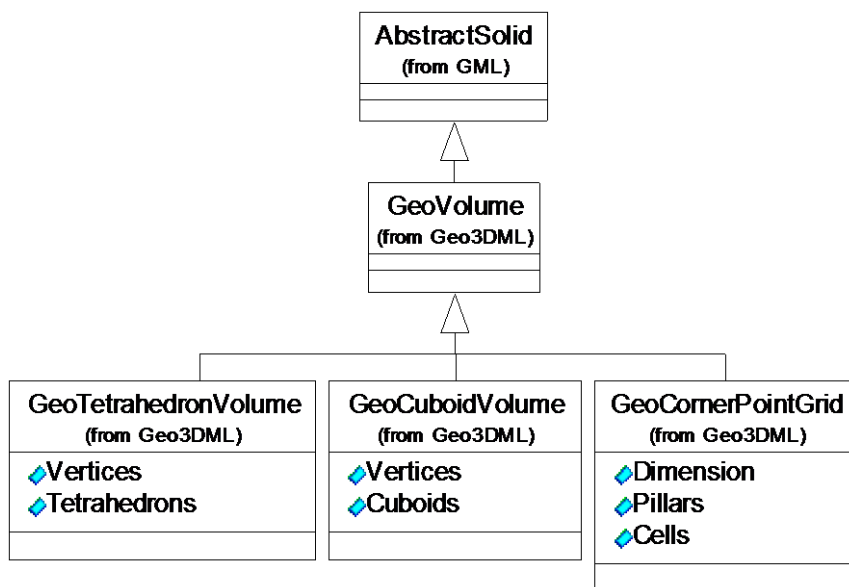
AbstractSolid
(from GML)

GeoVolume
(from Geo3DML)

GeoTetrahedronVolume
(from Geo3DML)
Vertices
Tetrahedrons

GeoCuboidVolume
(from Geo3DML)
Vertices
Cuboids

GeoCornerPointGrid
(from Geo3DML)
Dimension
Pillars
Cells